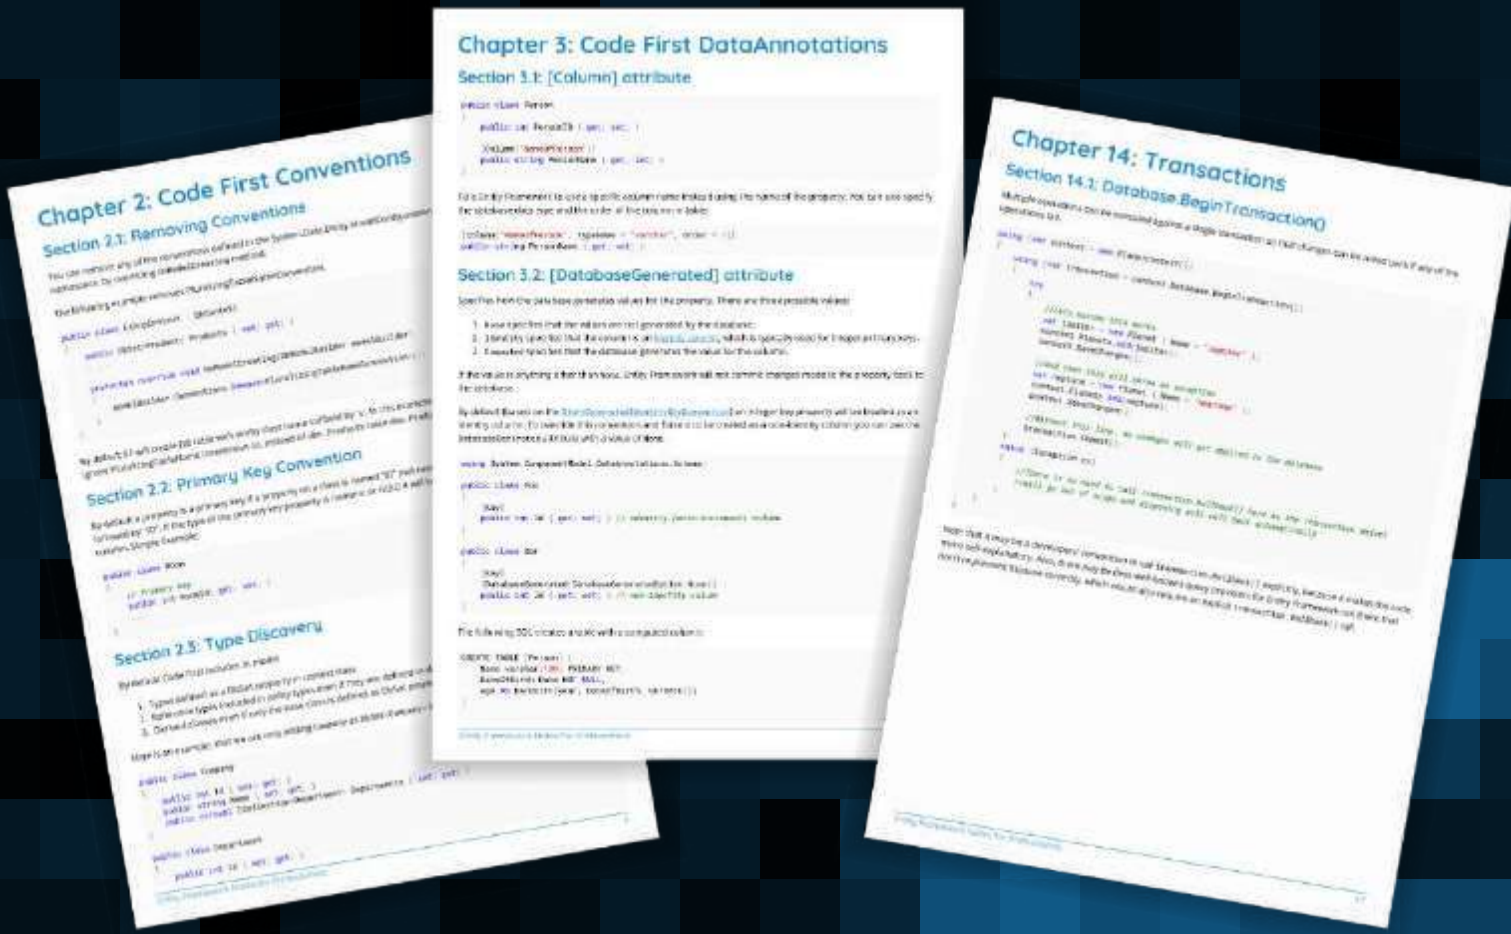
Chapter 2: Code First Conventions

Section 2.1: Removing Conventions

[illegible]

Section 2.2: Primary Key Convention

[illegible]

Section 2.3: Type Discovery

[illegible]

Chapter 3: Code First DataAnnotations

Section 3.1: [Column] attribute

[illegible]

Section 3.2: [DatabaseGenerated] attribute

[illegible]

Chapter 14: Transactions

Section 14.1: Database.BeginTransaction()

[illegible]